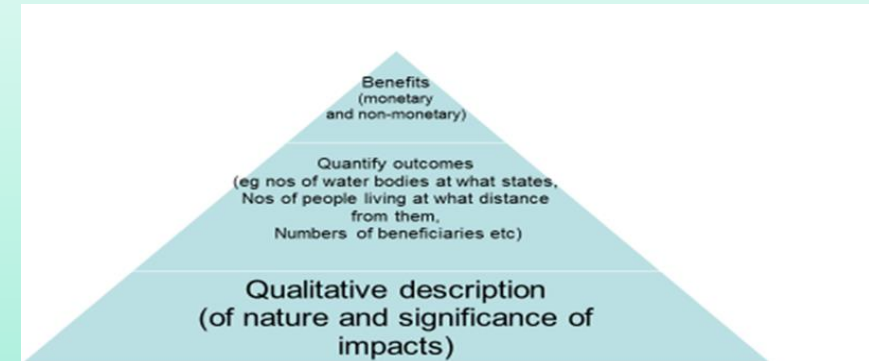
Benefits
(monetary and non-monetary)

Quantify outcomes
(eg nos of water bodies at what states, Nos of people living at what distance from them, Numbers of beneficiaries etc)

Qualitative description
(of nature and significance of impacts)